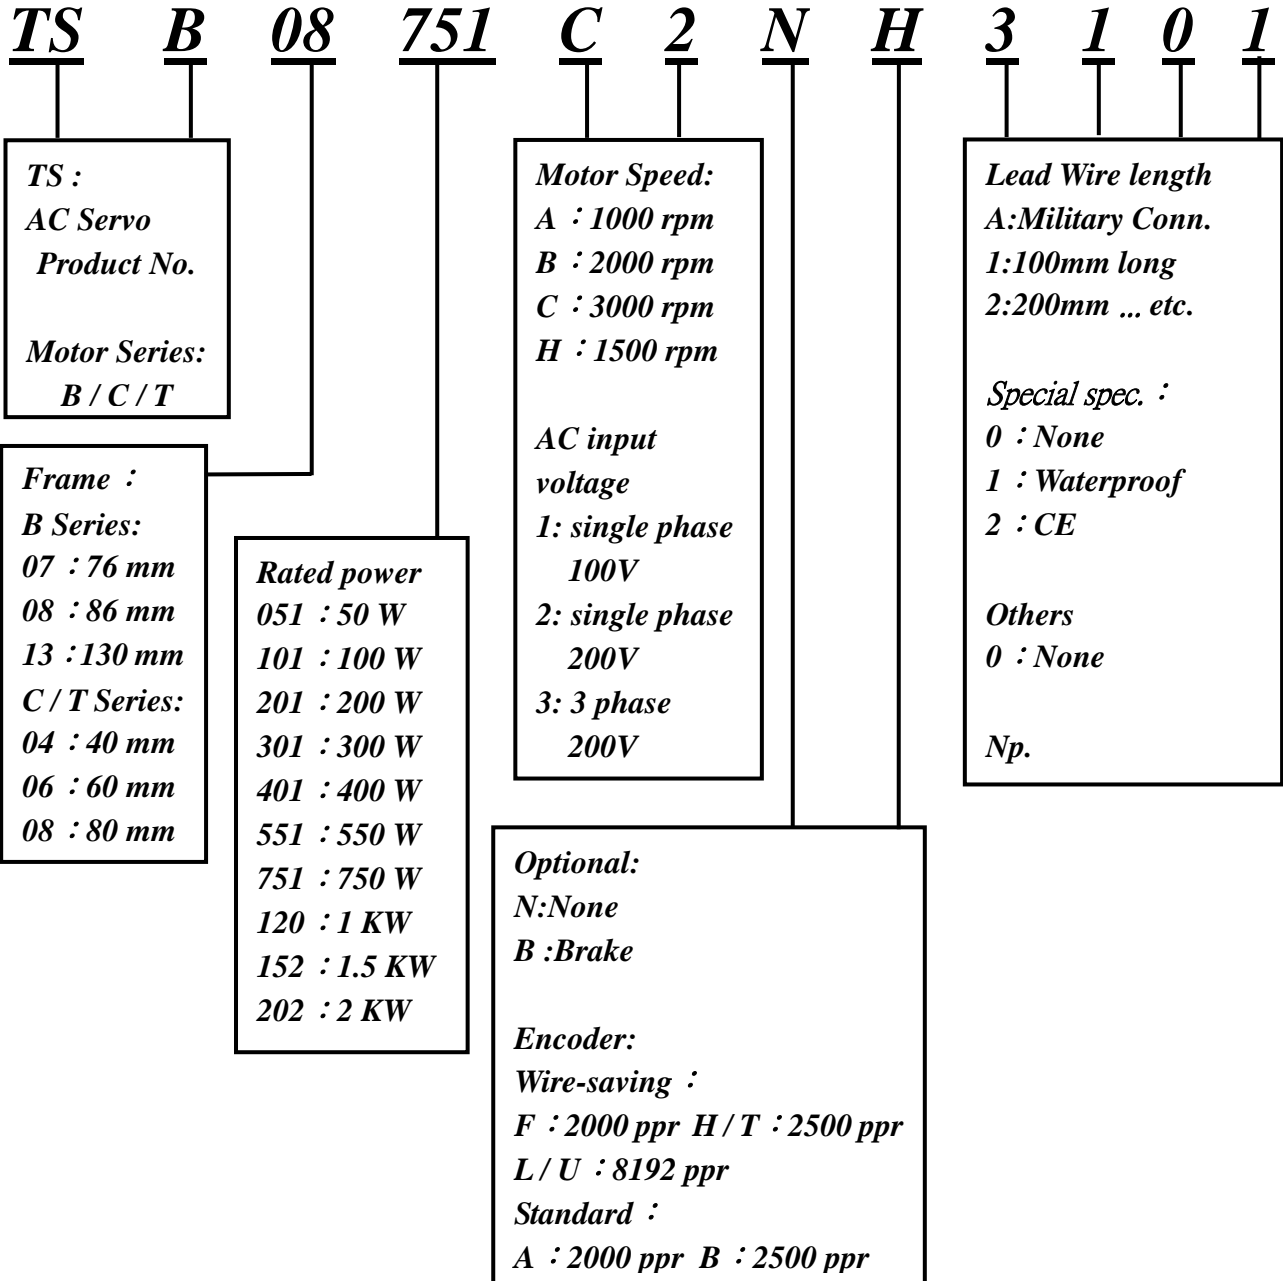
TS B 08 751 C 2 N H 3 1 0 1

TS :
AC Servo
Product No.

Motor Series:
B / C / T

Frame :
B Series:
07 : 76 mm
08 : 86 mm
13 : 130 mm
C / T Series:
04 : 40 mm
06 : 60 mm
08 : 80 mm

Rated power
051 : 50 W
101 : 100 W
201 : 200 W
301 : 300 W
401 : 400 W
551 : 550 W
751 : 750 W
120 : 1 KW
152 : 1.5 KW
202 : 2 KW

Motor Speed:
A : 1000 rpm
B : 2000 rpm
C : 3000 rpm
H : 1500 rpm

AC input voltage
1: single phase 100V
2: single phase 200V
3: 3 phase 200V

Optional:
N:None
B :Brake

Encoder:
Wire-saving :
F : 2000 ppr H / T : 2500 ppr
L / U : 8192 ppr
Standard :
A : 2000 ppr B : 2500 ppr

Lead Wire length
A:Military Conn.
1:100mm long
2:200mm ... etc.

Special spec. :
0 : None
1 : Waterproof
2 : CE

Others
0 : None

Np.